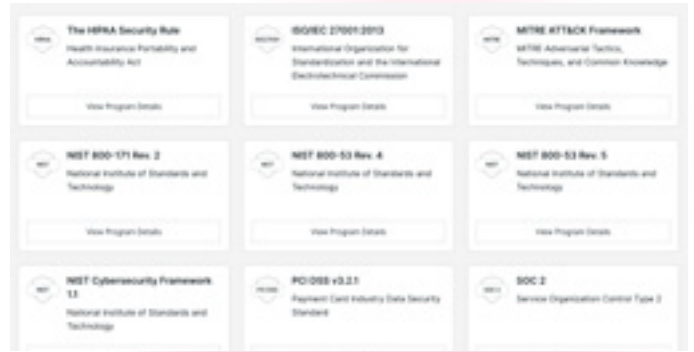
HIPAA
The HIPAA Security Rule
Health Insurance Portability and Accountability Act
View Program Details

ISO27001
ISO/IEC 27001:2013
International Organization for Standardization and the International Electrotechnical Commission
View Program Details

MITRE
MITRE ATT&CK Framework
MITRE Adversarial Tactics, Techniques, and Common Knowledge
View Program Details

NIST
NIST 800-171 Rev. 2
National Institute of Standards and Technology
View Program Details

NIST
NIST 800-53 Rev. 4
National Institute of Standards and Technology
View Program Details

NIST
NIST 800-53 Rev. 5
National Institute of Standards and Technology
View Program Details

NIST
NIST Cybersecurity Framework 1.1
National Institute of Standards and Technology

PCI DSS
PCI DSS v3.2.1
Payment Card Industry Data Security Standard

SOC 2
SOC 2
Service Organization Control Type 2